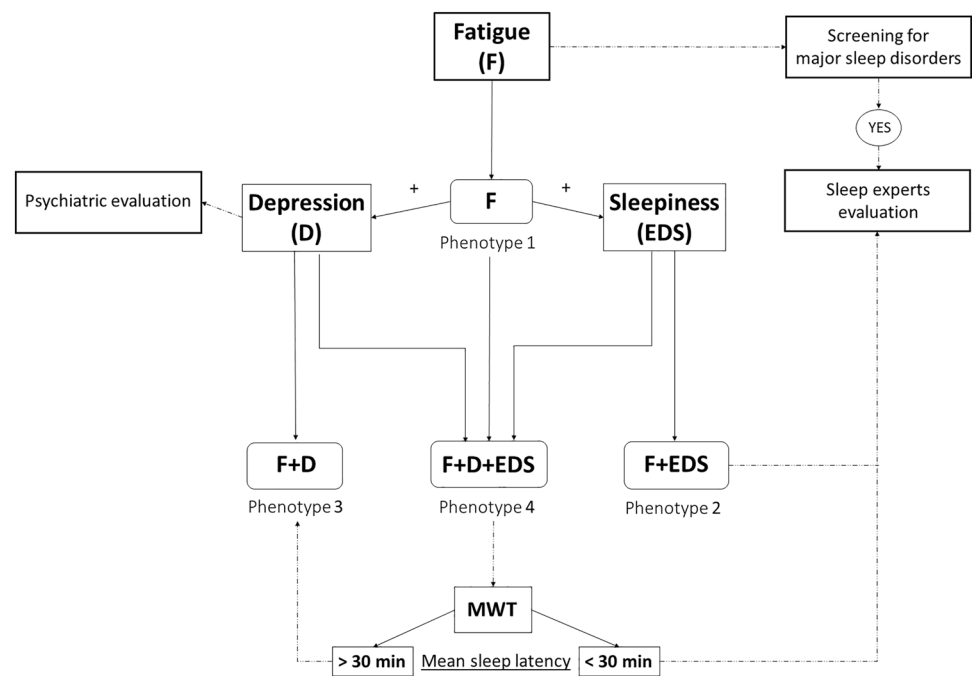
Fatigue (F)

Screening for major sleep disorders

YES

Sleep experts evaluation

Psychiatric evaluation

Depression (D)

+

F

+

Sleepiness (EDS)

Phenotype 1

F+D

Phenotype 3

F+D+EDS

Phenotype 4

F+EDS

Phenotype 2

MWT

> 30 min

Mean sleep latency

< 30 min